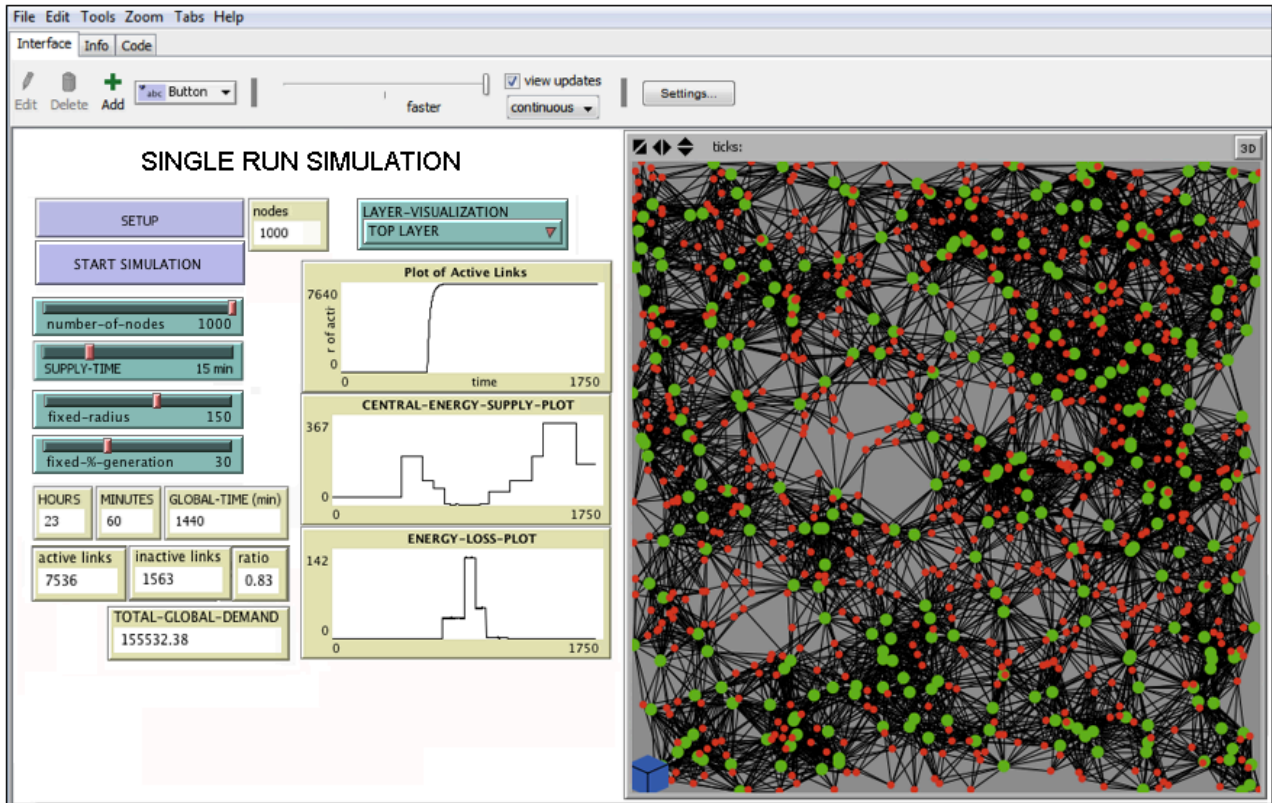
File Edit Tools Zoom Tabs Help

Interface Info Code

Edit Delete Add abc Button

faster

view updates
continuous

Settings...

ticks:

3D

SINGLE RUN SIMULATION

SETUP

START SIMULATION

nodes
1000

LAYER-VISUALIZATION
TOP LAYER

number-of-nodes 1000

SUPPLY-TIME 15 min

fixed-radius 150

fixed-%-generation 30

Plot of Active Links
7640
r of acti
0
0 time 1750

CENTRAL-ENERGY-SUPPLY-PLOT
367
0
0 1750

ENERGY-LOSS-PLOT
142
0
0 1750

HOURS
23

MINUTES
60

GLOBAL-TIME (min)
1440

active links
7536

inactive links
1563

ratio
0.83

TOTAL-GLOBAL-DEMAND
155532.38